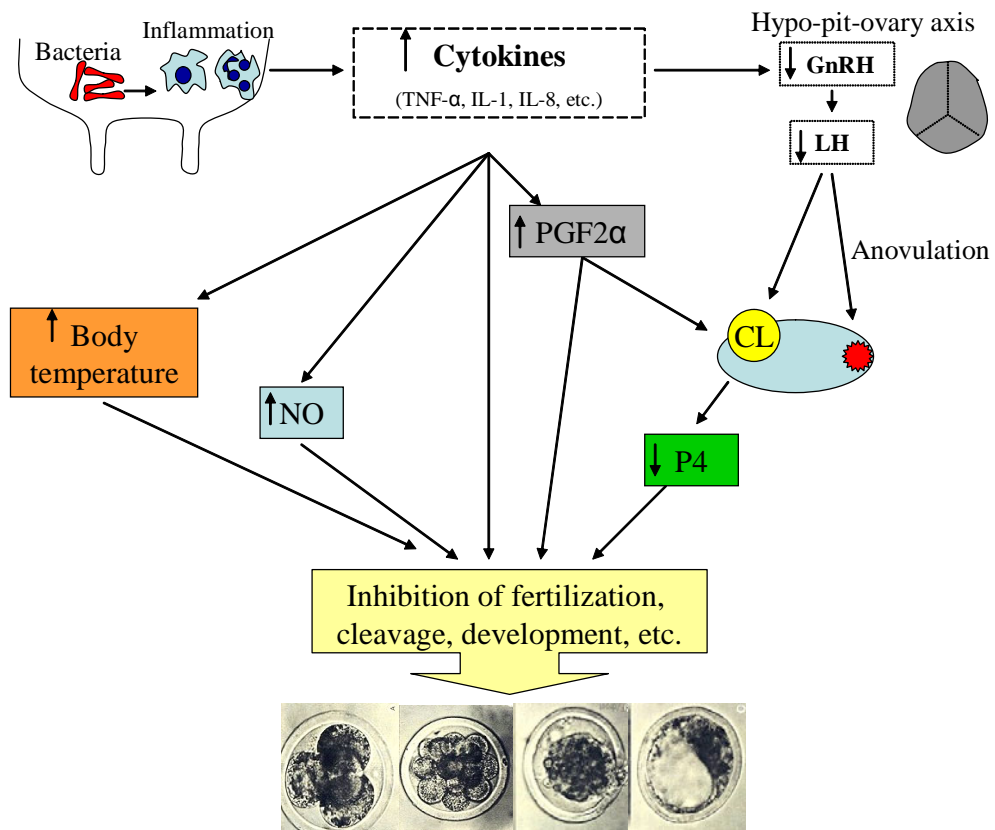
Bacteria

Inflammation

↑ Cytokines

(TNF-α, IL-1, IL-8, etc.)

Hypo-pit-ovary axis

↓ GnRH

↓ LH

Anovulation

↑ PGF2α

↑ Body temperature

↑NO

CL

↓ P4

Inhibition of fertilization, cleavage, development, etc.